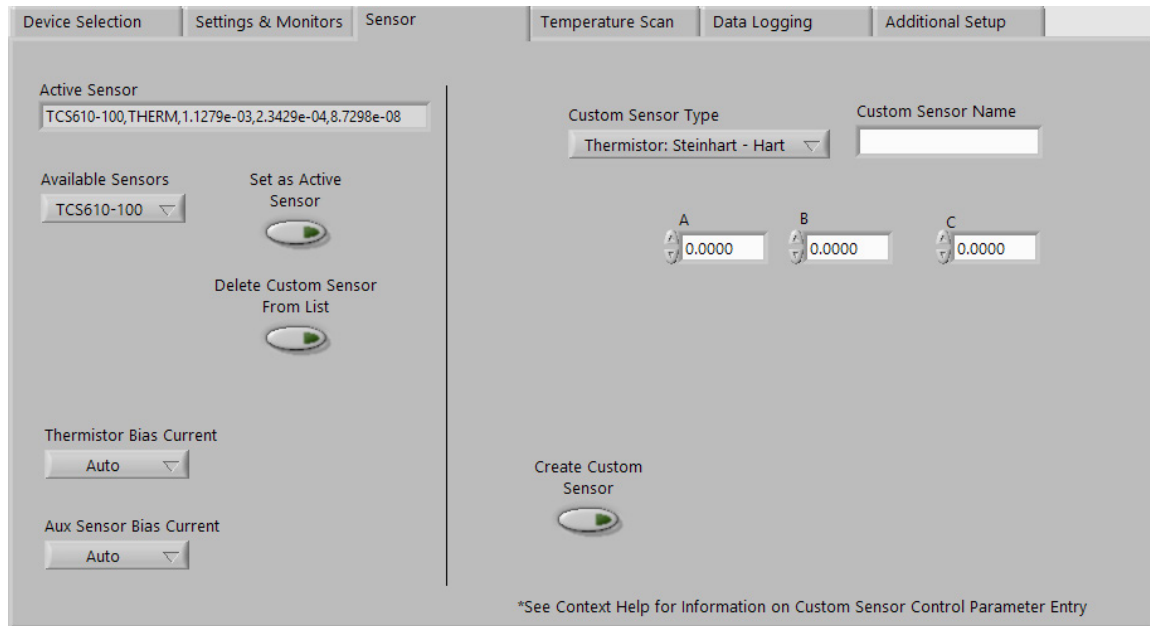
Device Selection | Settings & Monitors | Sensor | Temperature Scan | Data Logging | Additional Setup

Active Sensor
TCS610-100,THERM,1.1279e-03,2.3429e-04,8.7298e-08

Available Sensors
TCS610-100

Set as Active Sensor

Delete Custom Sensor From List

Thermistor Bias Current
Auto

Aux Sensor Bias Current
Auto

Custom Sensor Type
Thermistor: Steinhart - Hart

Custom Sensor Name

A
0.0000
B
0.0000
C
0.0000

Create Custom Sensor

*See Context Help for Information on Custom Sensor Control Parameter Entry